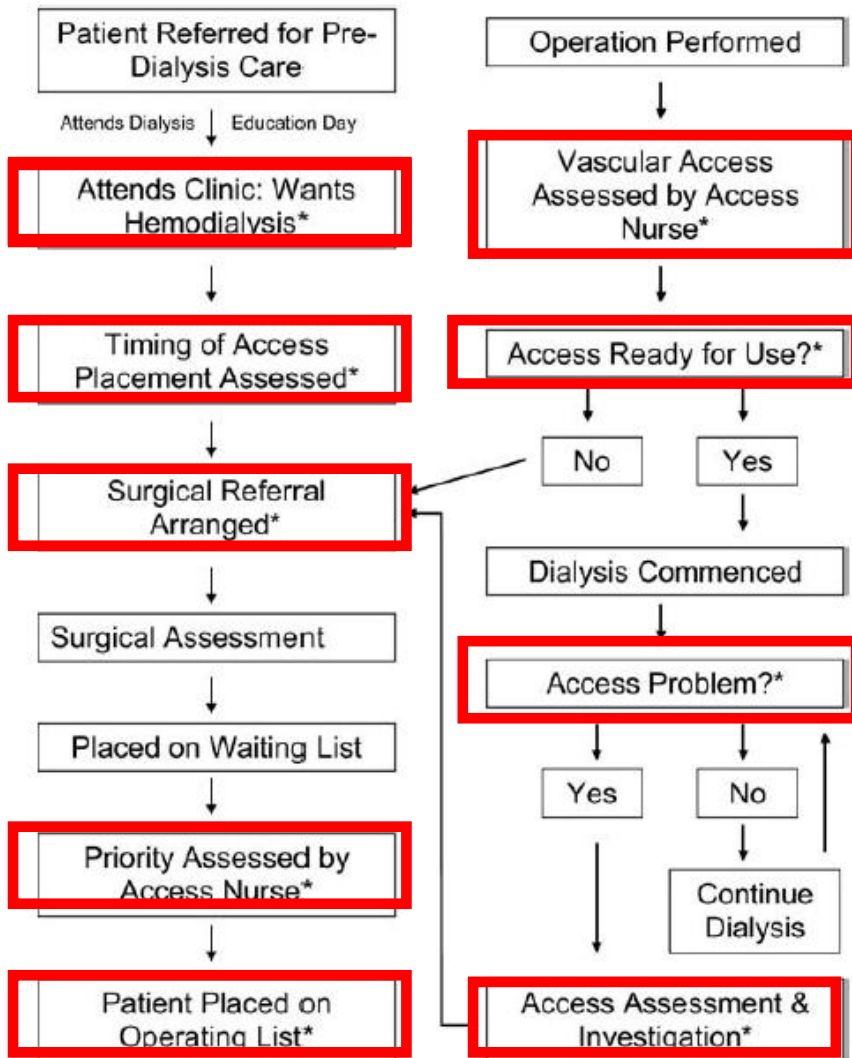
Patient Referred for Pre-Dialysis Care

Attends Dialysis Education Day

Attends Clinic: Wants Hemodialysis*

Timing of Access Placement Assessed*

Surgical Referral Arranged*

Surgical Assessment

Placed on Waiting List

Priority Assessed by Access Nurse*

Patient Placed on Operating List*

Operation Performed

Vascular Access Assessed by Access Nurse*

Access Ready for Use?*

No

Yes

Dialysis Commenced

Access Problem?*

Yes

No

Continue Dialysis

Access Assessment & Investigation*